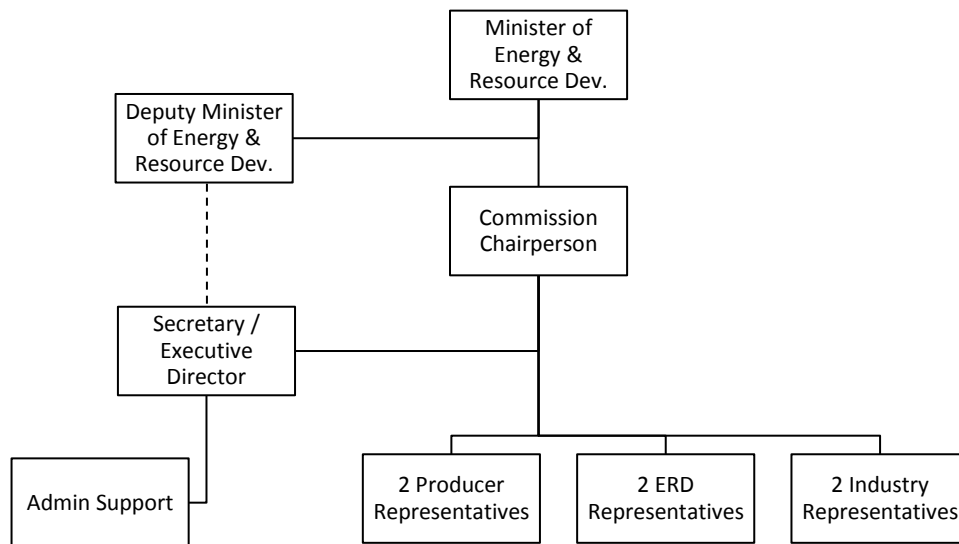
Minister of Energy & Resource Dev.

Deputy Minister of Energy & Resource Dev.

Commission Chairperson

Secretary / Executive Director

Admin Support

2 Producer Representatives

2 ERD Representatives

2 Industry Representatives